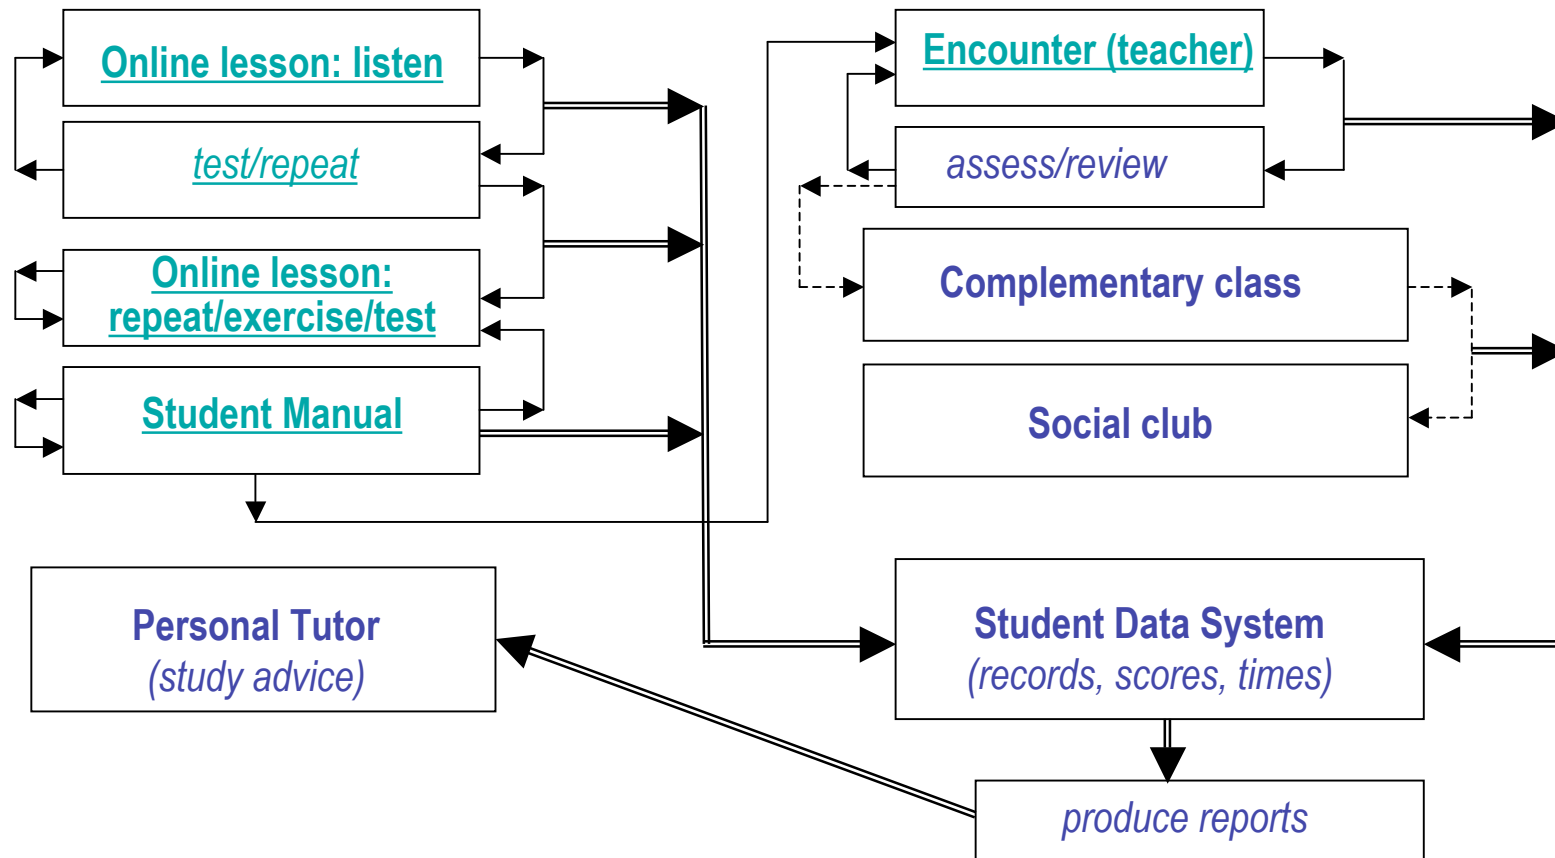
Online lesson: listen

test/repeat

Online lesson: repeat/exercise/test

Student Manual

Encounter (teacher)

assess/review

Complementary class

Social club

Personal Tutor
(study advice)

Student Data System
(records, scores, times)

produce reports